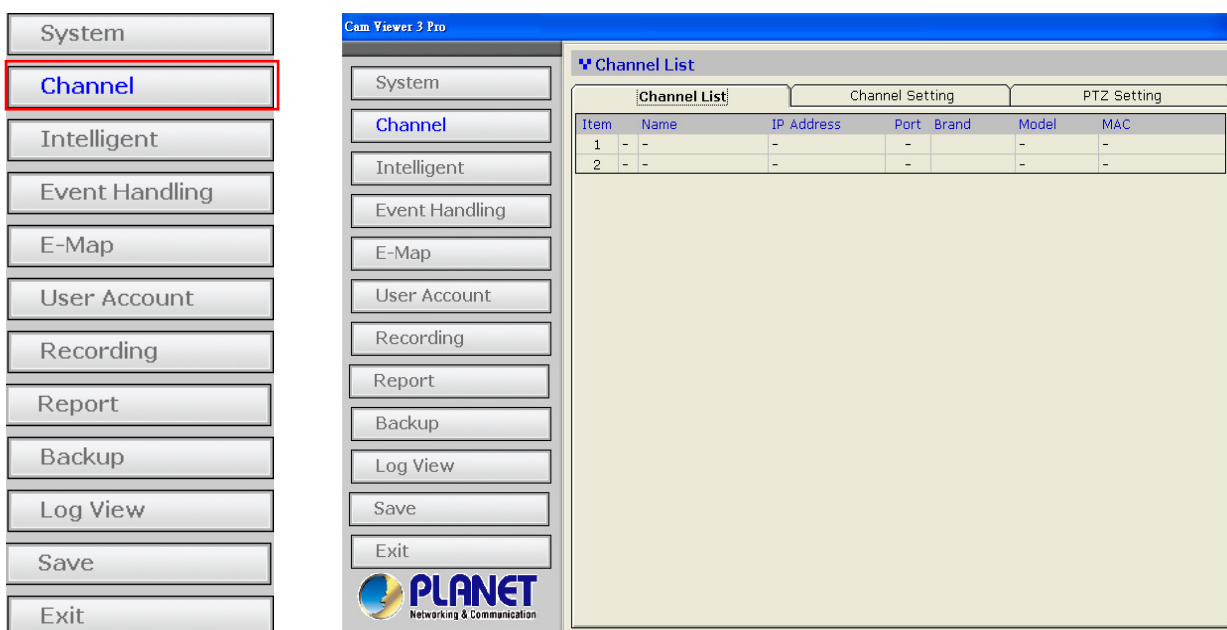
System
Channel
Intelligent
Event Handling
E-Map
User Account
Recording
Report
Backup
Log View
Save
Exit

Cam Viewer 3 Pro

System
Channel
Intelligent
Event Handling
E-Map
User Account
Recording
Report
Backup
Log View
Save
Exit

PLANET
Networking & Communication

Channel List

Channel List | Channel Setting | PTZ Setting

| Item | | Name | IP Address | Port | Brand | Model | MAC |
|---|---|---|---|---|---|---|---|
| 1 | - | - | - | - | | - | - |
| 2 | - | - | - | - | | - | - |